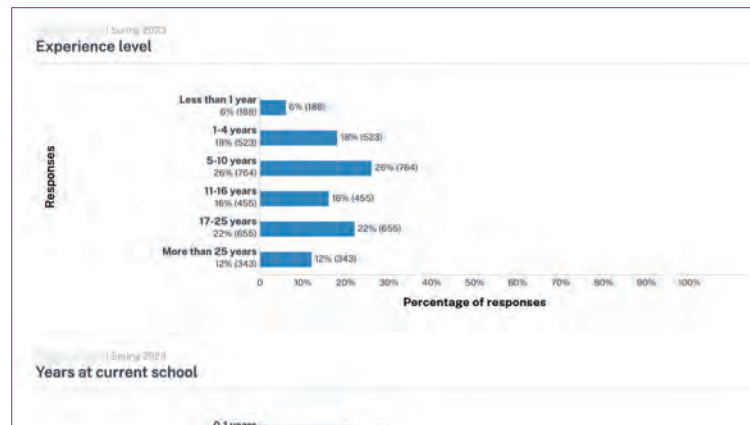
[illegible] | Spring 2023
Experience level

Responses

Less than 1 year
6% (188)
6% (188)

1-4 years
18% (523)
18% (523)

5-10 years
26% (764)
26% (764)

11-16 years
16% (455)
16% (455)

17-25 years
22% (655)
22% (655)

More than 25 years
12% (343)
12% (343)

0 10% 20% 30% 40% 50% 60% 70% 80% 90% 100%
Percentage of responses

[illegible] | Spring 2023
Years at current school

0-1 years